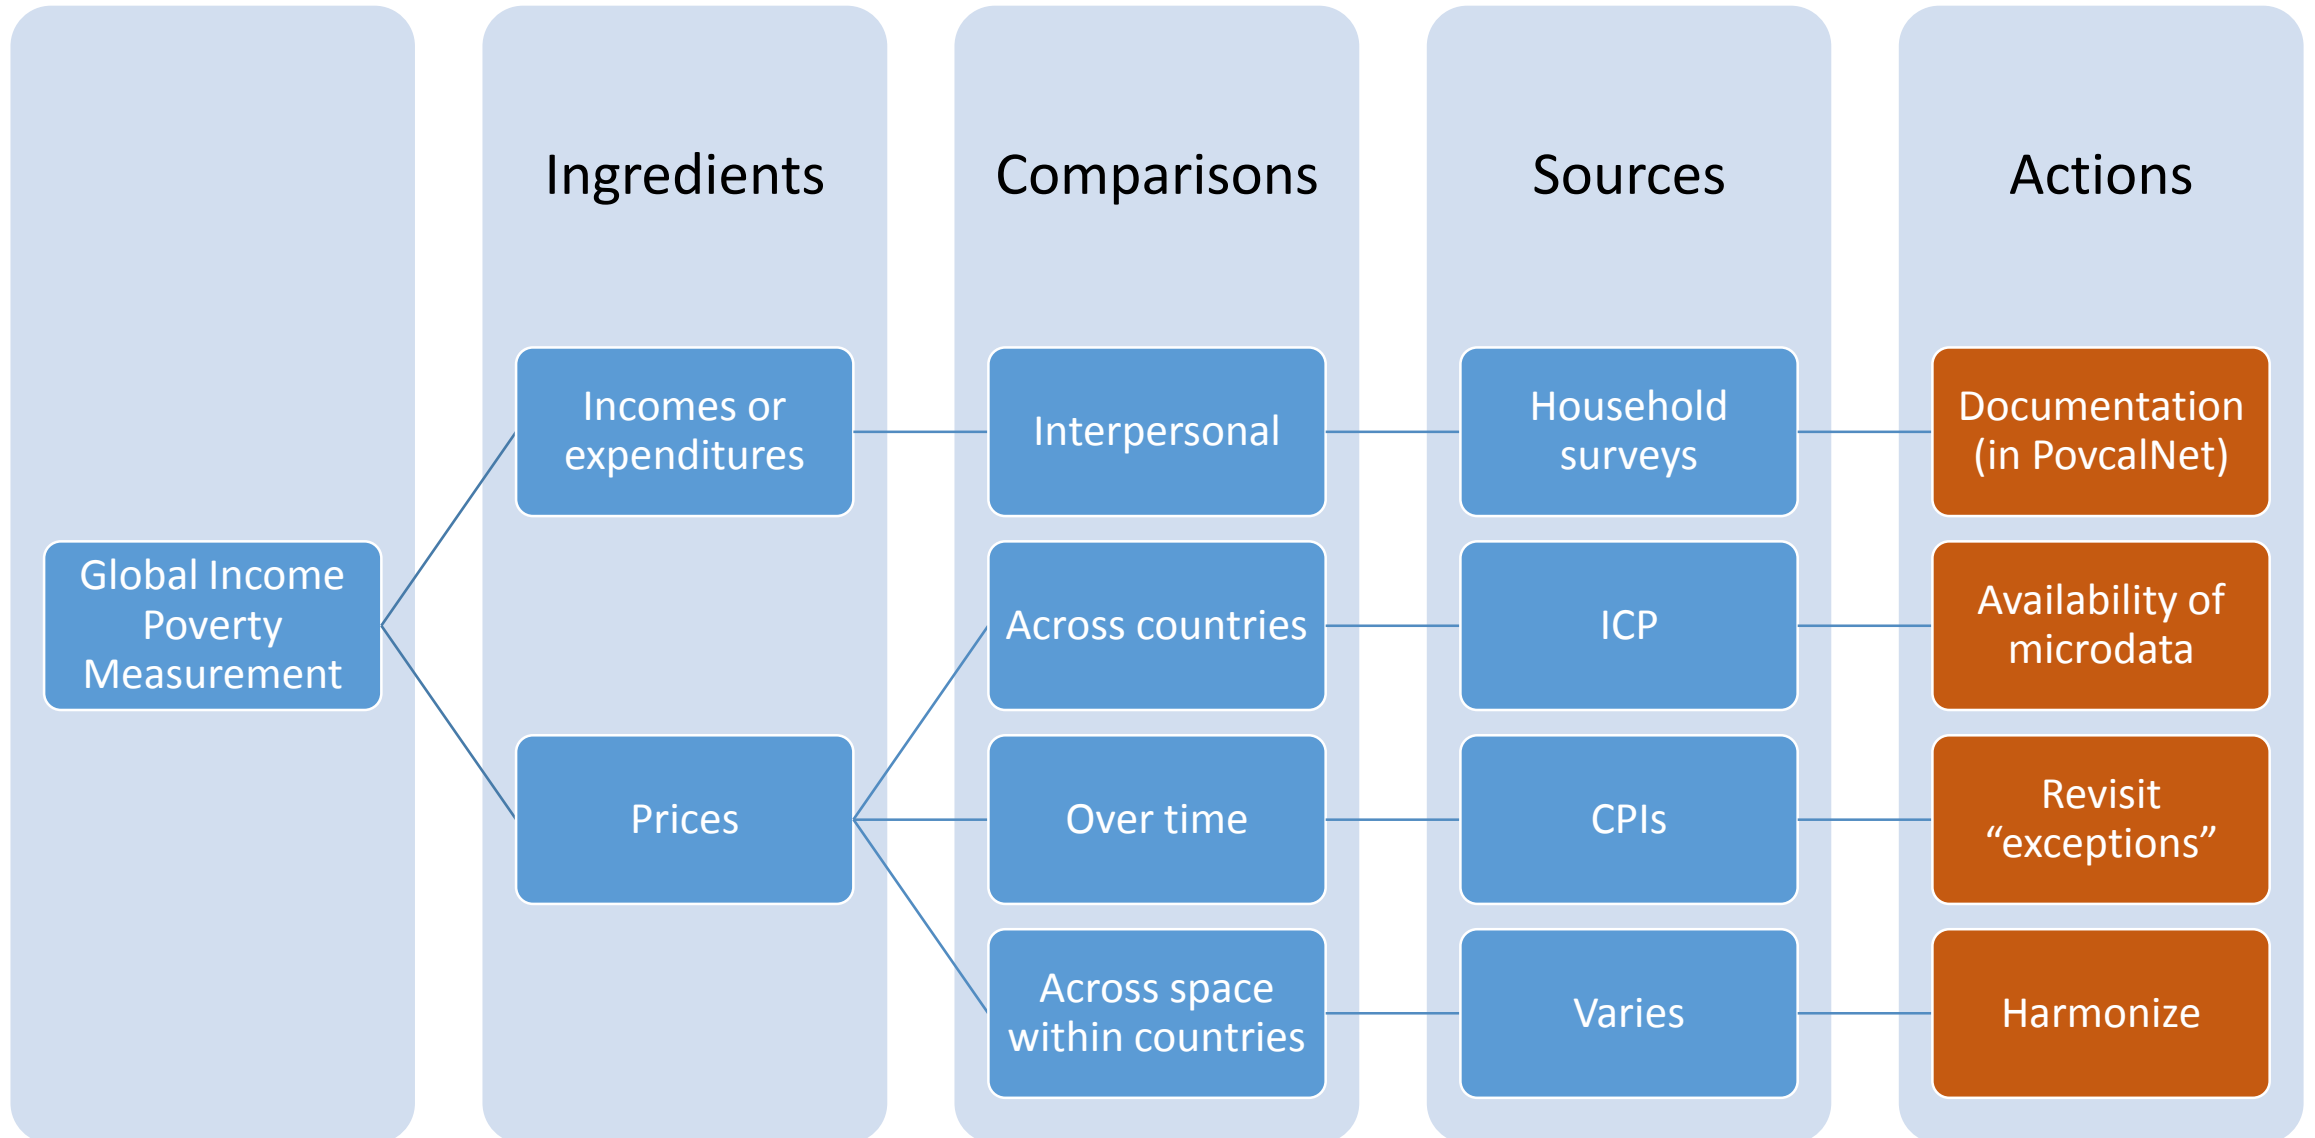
Ingredients

Comparisons

Sources

Actions

Global Income Poverty Measurement

Incomes or expenditures

Prices

Interpersonal

Across countries

Over time

Across space within countries

Household surveys

ICP

CPIs

Varies

Documentation (in PovcalNet)

Availability of microdata

Revisit “exceptions”

Harmonize